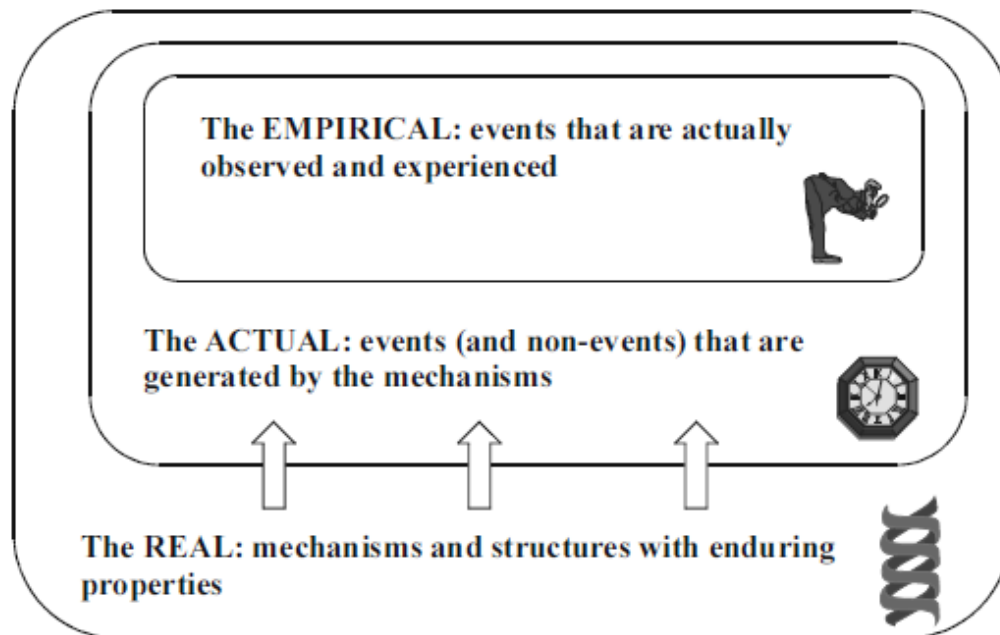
The EMPIRICAL: events that are actually observed and experienced

The ACTUAL: events (and non-events) that are generated by the mechanisms

The REAL: mechanisms and structures with enduring properties